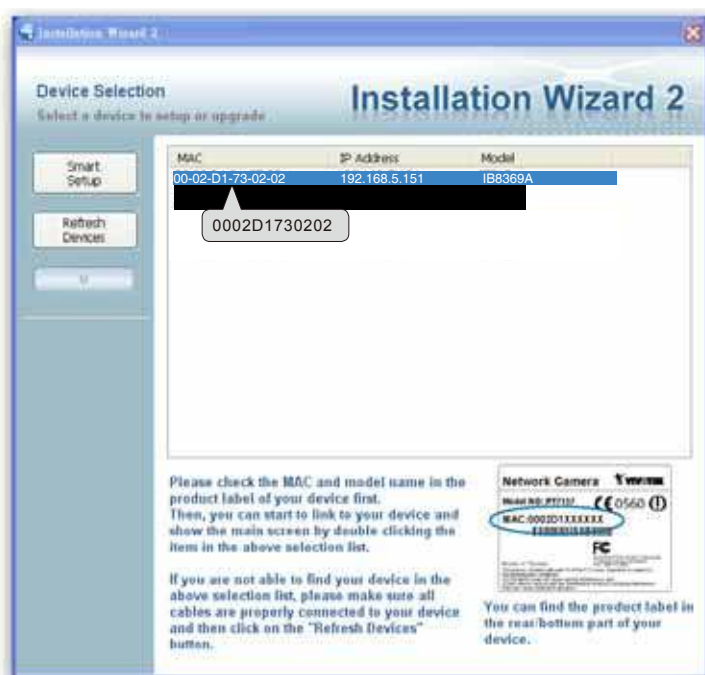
Installation Wizard 2

Device Selection
Select a device to setup or upgrade

Installation Wizard 2

Smart Setup

Refresh Devices

| MAC | IP Address | Model |
|---|---|---|
| 00-02-D1-73-02-02 | 192.168.5.151 | IB8369A |

0002D1730202

Please check the MAC and model name in the product label of your device first.
Then, you can start to link to your device and show the main screen by double clicking the item in the above selection list.

If you are not able to find your device in the above selection list, please make sure all cables are properly connected to your device and then click on the "Refresh Devices" button.

Network Camera
Model No: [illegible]
0560
MAC:0002D1XXXXXX

You can find the product label in the rear/bottom part of your device.